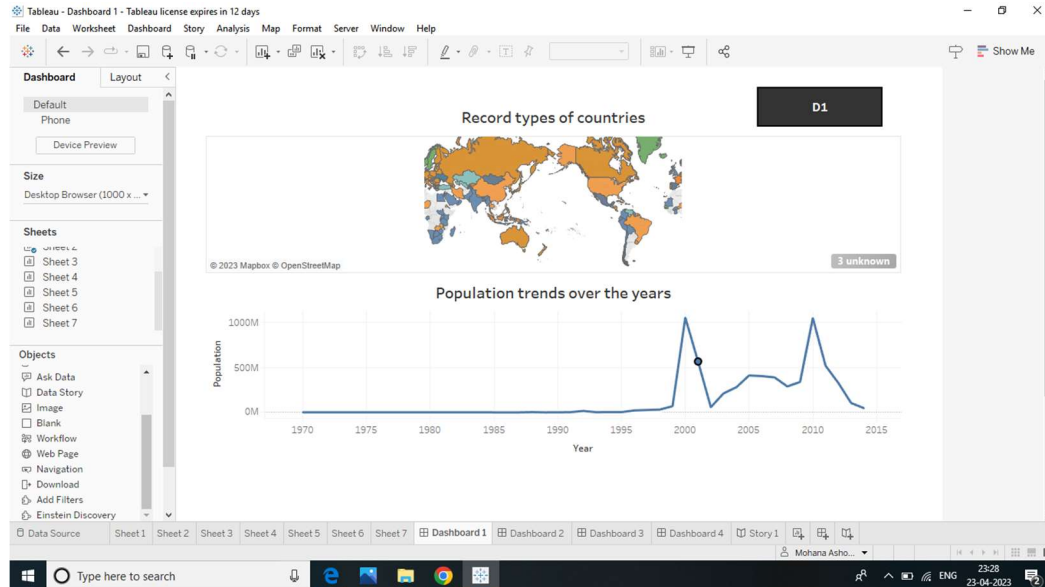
Tableau - Dashboard 1 - Tableau license expires in 12 days

File Data Worksheet Dashboard Story Analysis Map Format Server Window Help

Show Me

Dashboard Layout

Default
Phone

Device Preview

Size
Desktop Browser (1000 x ...

Sheets
Sheet 2
Sheet 3
Sheet 4
Sheet 5
Sheet 6
Sheet 7

Objects
Ask Data
Data Story
Image
Blank
Workflow
Web Page
Navigation
Download
Add Filters
Einstein Discovery

Record types of countries

D1

© 2023 Mapbox © OpenStreetMap

3 unknown

Population trends over the years

1000M
500M
0M

Population

1970 1975 1980 1985 1990 1995 2000 2005 2010 2015

Year

Data Source Sheet 1 Sheet 2 Sheet 3 Sheet 4 Sheet 5 Sheet 6 Sheet 7 Dashboard 1 Dashboard 2 Dashboard 3 Dashboard 4 Story 1

Mohana Asho...

Type here to search

ENG 23:28 23-04-2023